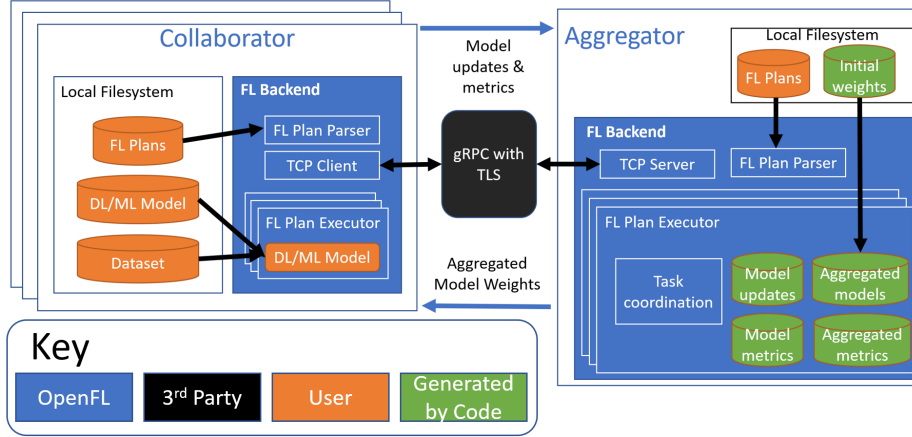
Collaborator

Local Filesystem

FL Plans

DL/ML Model

Dataset

FL Backend

FL Plan Parser

TCP Client

FL Plan Executor

DL/ML Model

Model updates & metrics

gRPC with TLS

Aggregated Model Weights

Aggregator

Local Filesystem

FL Plans

Initial weights

FL Backend

TCP Server

FL Plan Parser

FL Plan Executor

Task coordination

Model updates

Aggregated models

Model metrics

Aggregated metrics

Key

OpenFL

3$^{rd}$ Party

User

Generated by Code